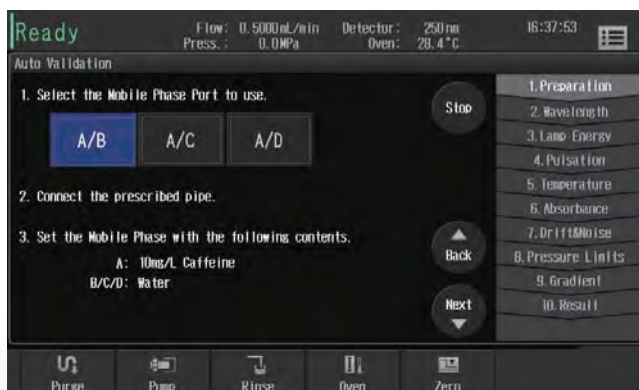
Ready
Flow: 0.5000mL/min
Press.: 0.0MPa
Detector: 250nm
Oven: 28.4°C
16:37:53

Auto Validation

1. Select the Mobile Phase Port to use.

A/B
A/C
A/D

2. Connect the prescribed pipe.

3. Set the Mobile Phase with the following contents.
A: 10mg/L Caffeine
B/C/D: Water

Stop
Back
Next

1. Preparation
2. Wavelength
3. Lamp Energy
4. Pulsation
5. Temperature
6. Absorbance
7. Drift&Noise
8. Pressure Limits
9. Gradient
10. Result

Purge
Pump
Rinse
Oven
Zero